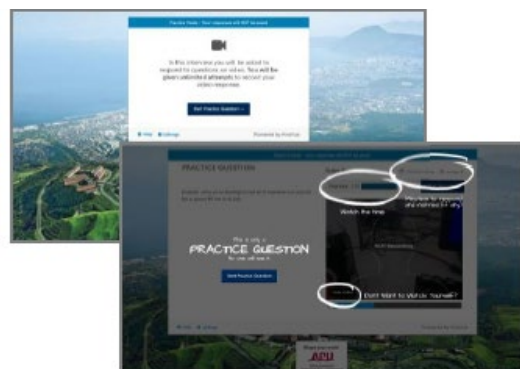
Practice Mode - Your responses will NOT be saved

In this interview you will be asked to respond to questions on video. You will be given unlimited attempts to record your video response.

Get Practice Question →

Help Settings

Powered by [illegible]

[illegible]

PRACTICE QUESTION

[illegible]

This is only a
PRACTICE QUESTION
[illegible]

View Practice Question

Watch the time

Don't want to watch yourself?

Help Settings

Powered by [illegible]

APU